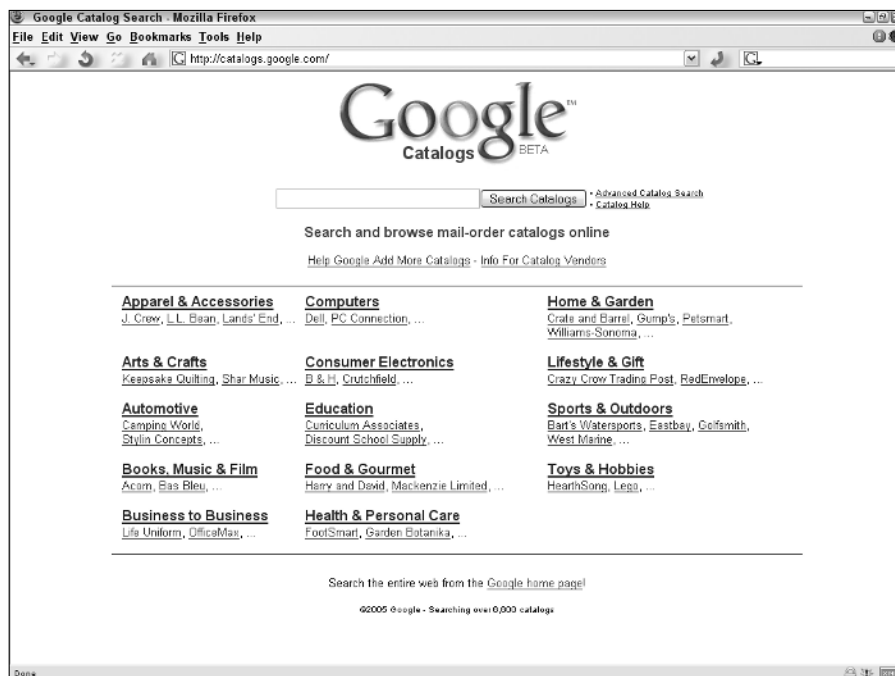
Google Catalog Search - Mozilla Firefox

File Edit View Go Bookmarks Tools Help

http://catalogs.google.com/

Google™ Catalogs BETA

Search Catalogs

• Advanced Catalog Search
• Catalog Help

Search and browse mail-order catalogs online

Help Google Add More Catalogs - Info For Catalog Vendors

Apparel & Accessories
J. Crew, L.L. Bean, Lands' End, ...

Arts & Crafts
Keepsake Quilting, Shar Music, ...

Automotive
Camping World, Stylin Concepts, ...

Books, Music & Film
Acorn, Bas Bleu, ...

Business to Business
Life Uniform, OfficeMax, ...

Computers
Dell, PC Connection, ...

Consumer Electronics
B & H, Crutchfield, ...

Education
Curriculum Associates, Discount School Supply, ...

Food & Gourmet
Harry and David, Mackenzie Limited, ...

Health & Personal Care
FootSmart, Garden Botanika, ...

Home & Garden
Crate and Barrel, Gump's, Petsmart, Williams-Sonoma, ...

Lifestyle & Gift
Crazy Crow Trading Post, RedEnvelope, ...

Sports & Outdoors
Bart's Watersports, Eastbay, Golfsmith, West Marine, ...

Toys & Hobbies
HearthSong, Lego, ...

Search the entire web from the Google home page!

©2005 Google - Searching over 6,000 catalogs

Done